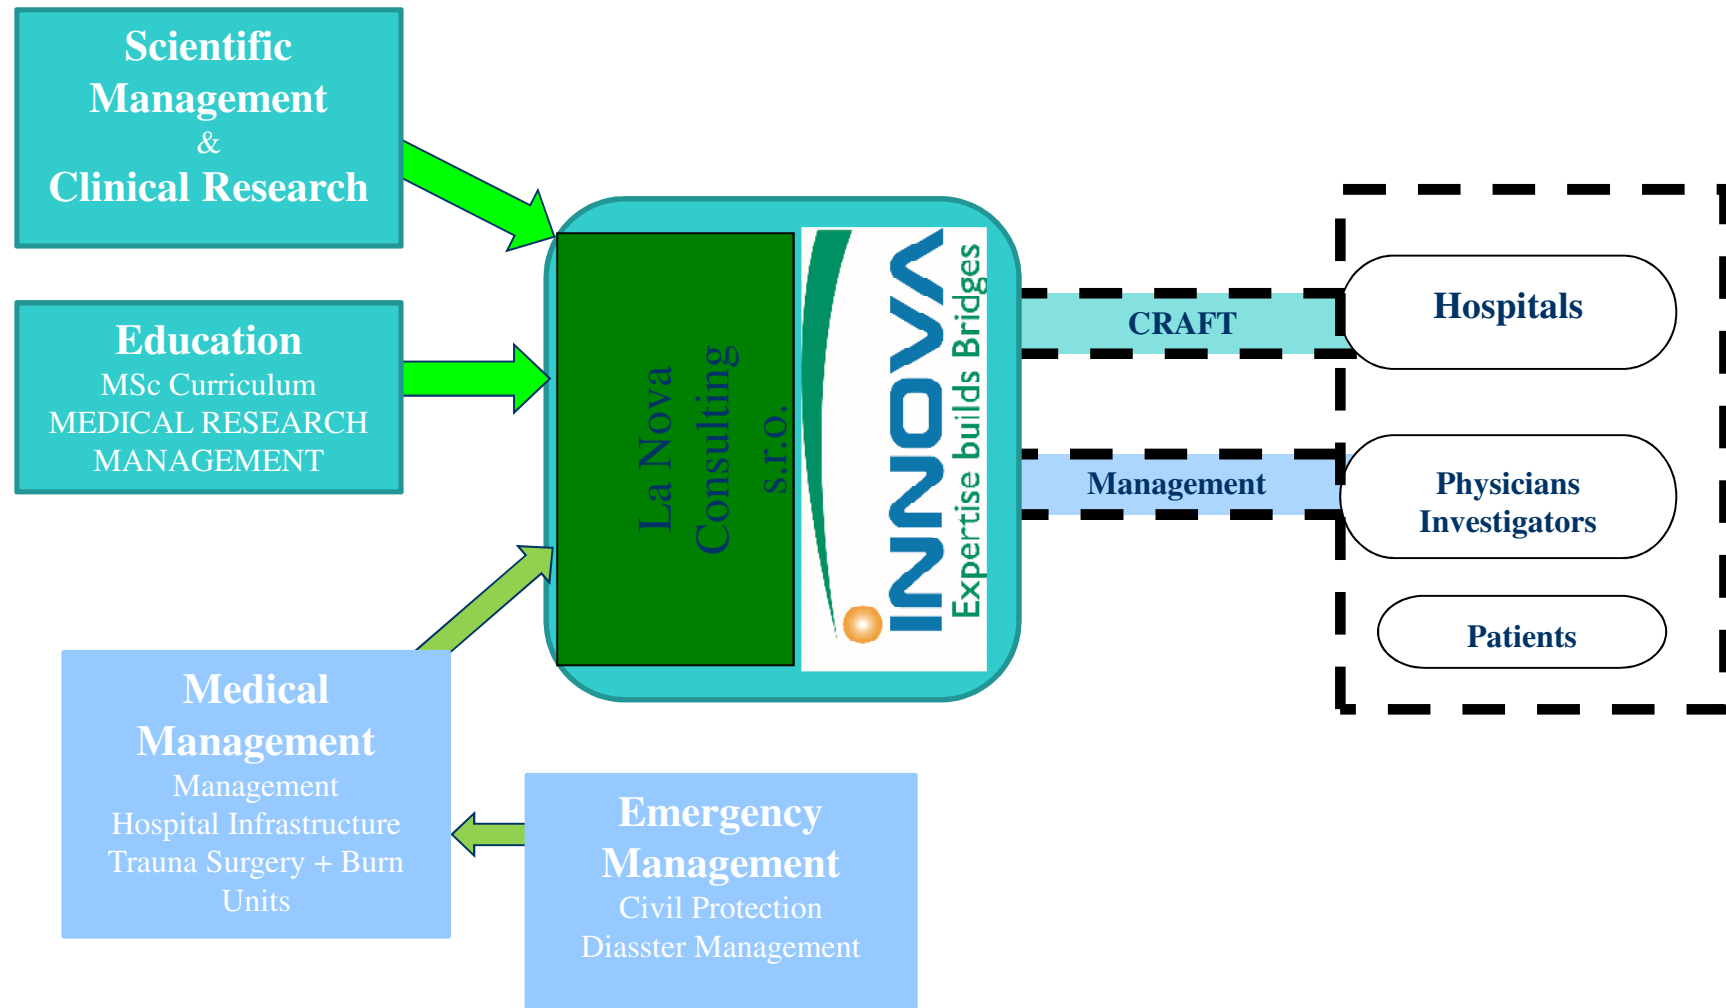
Scientific Management & Clinical Research

Education
MSc Curriculum
MEDICAL RESEARCH MANAGEMENT

La Nova Consulting s.r.o.

INNOVA
Expertise builds Bridges

CRAFT

Management

Hospitals

Physicians Investigators

Patients

Medical Management
Management
Hospital Infrastructure
Trauna Surgery + Burn Units

Emergency Management
Civil Protection
Diasster Management